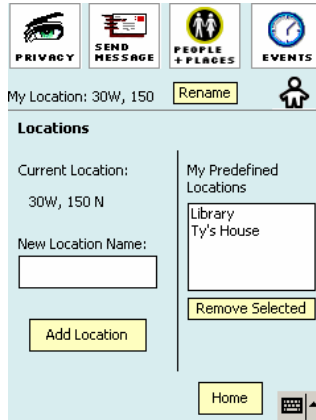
PRIVACY
SEND MESSAGE
PEOPLE + PLACES
EVENTS

My Location: 30W, 150 Rename

Locations

Current Location:

30W, 150 N

New Location Name:

Add Location

My Predefined Locations

Library
Ty's House

Remove Selected

Home